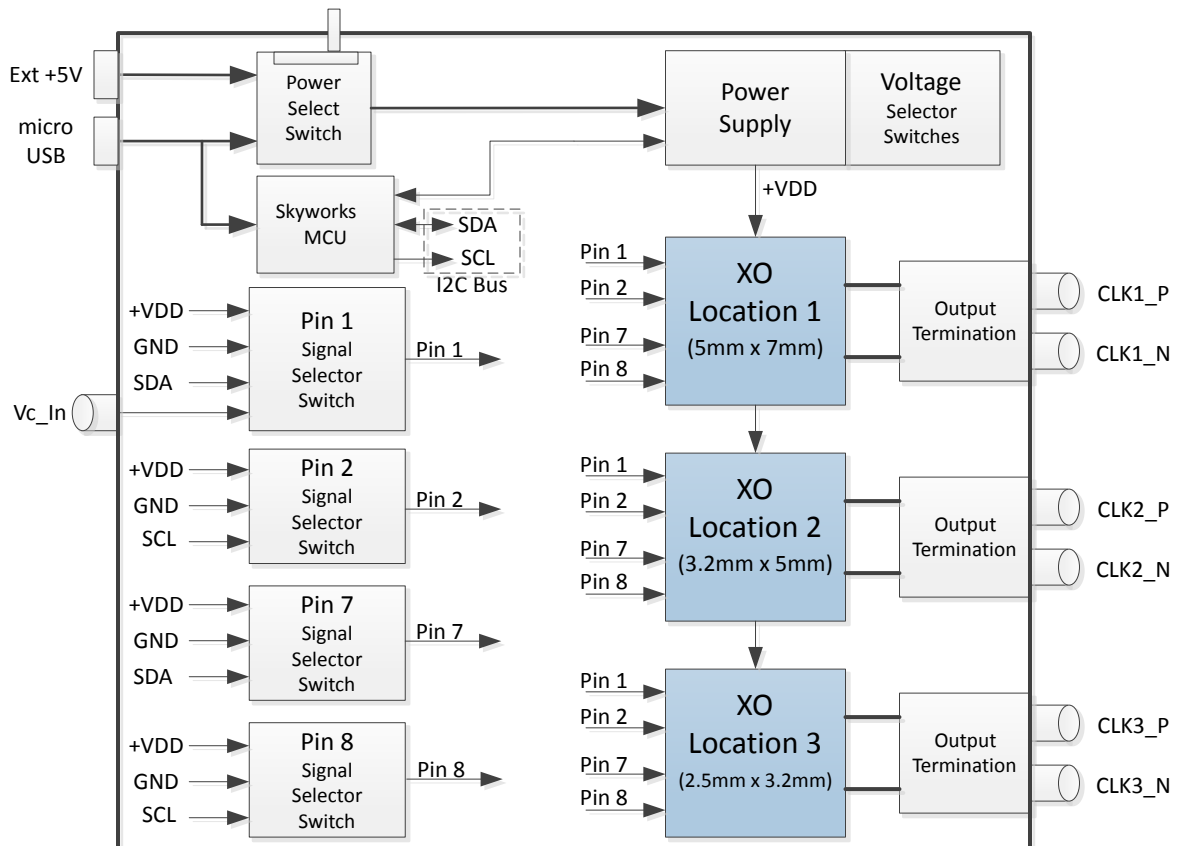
Ext +5V

micro USB

Power Select Switch

Power Supply

Voltage Selector Switches

+VDD

Skyworks MCU

SDA

SCL

I2C Bus

+VDD
GND
SDA
Vc_In

Pin 1 Signal Selector Switch

Pin 1

+VDD
GND
SCL

Pin 2 Signal Selector Switch

Pin 2

+VDD
GND
SDA

Pin 7 Signal Selector Switch

Pin 7

+VDD
GND
SCL

Pin 8 Signal Selector Switch

Pin 8

Pin 1
Pin 2
Pin 7
Pin 8

XO Location 1 (5mm x 7mm)

Output Termination

CLK1_P
CLK1_N

Pin 1
Pin 2
Pin 7
Pin 8

XO Location 2 (3.2mm x 5mm)

Output Termination

CLK2_P
CLK2_N

Pin 1
Pin 2
Pin 7
Pin 8

XO Location 3 (2.5mm x 3.2mm)

Output Termination

CLK3_P
CLK3_N